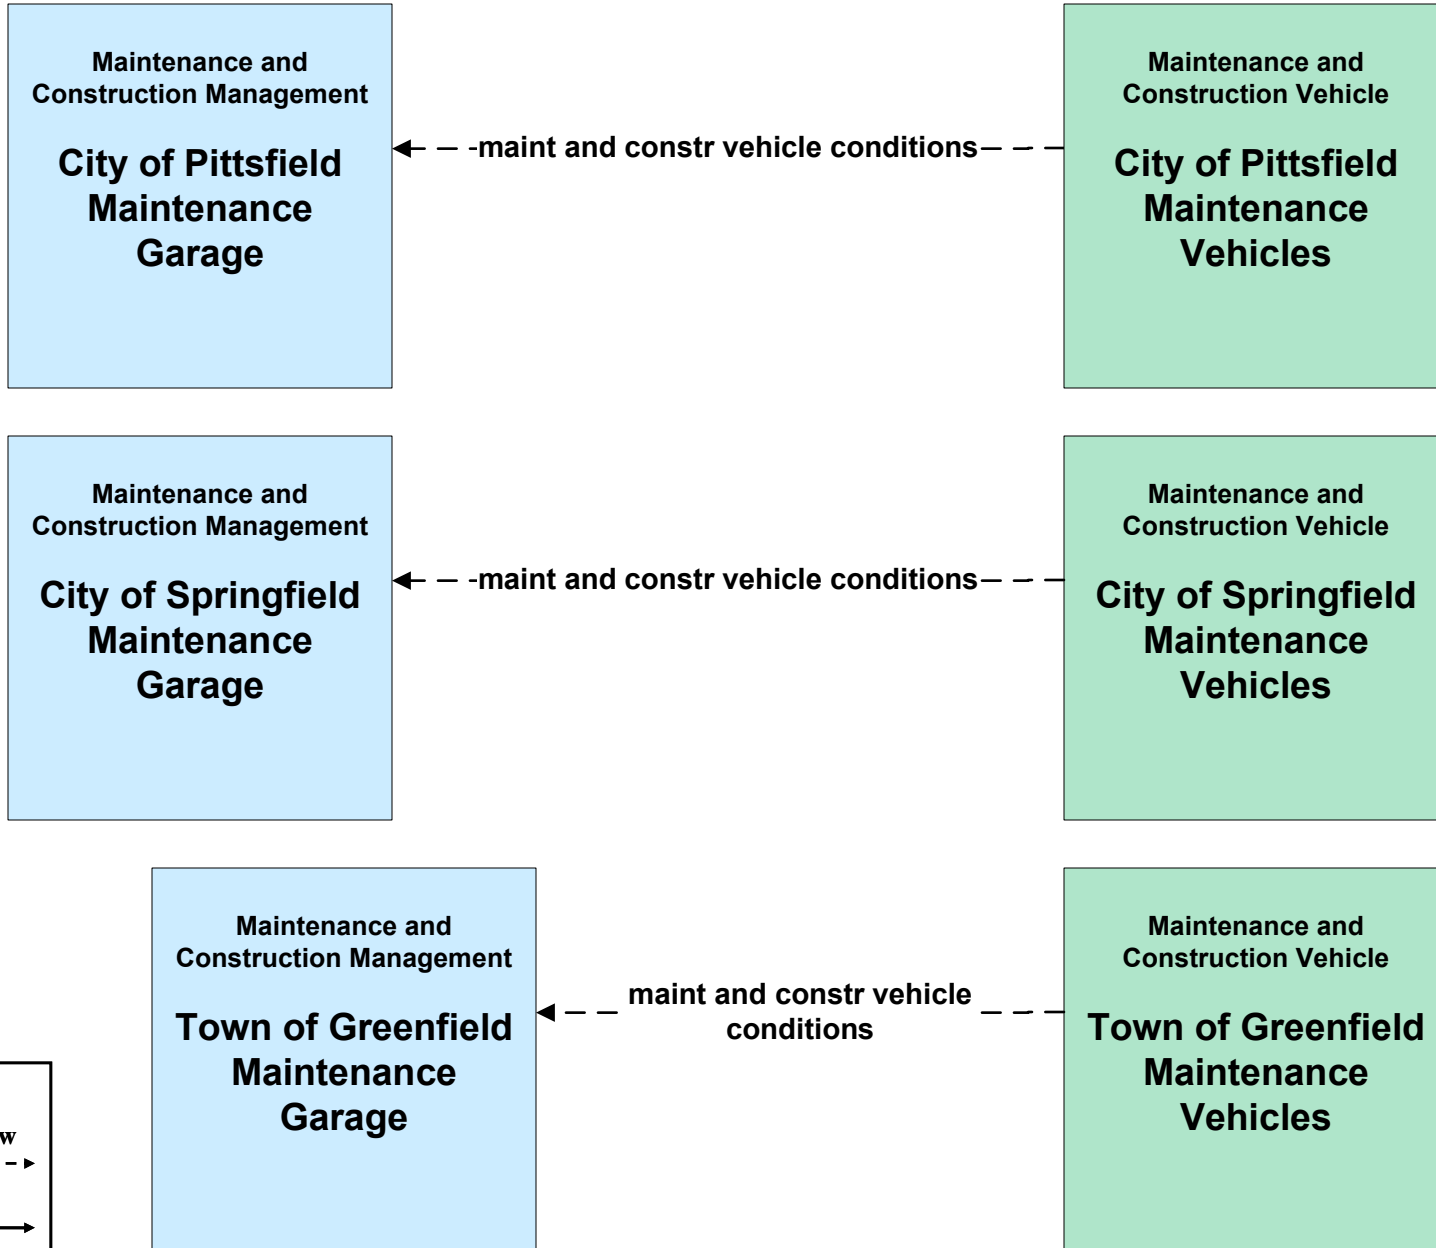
Maintenance and Construction Management

City of Pittsfield Maintenance Garage

maint and constr vehicle conditions

Maintenance and Construction Vehicle

City of Pittsfield Maintenance Vehicles

Maintenance and Construction Management

City of Springfield Maintenance Garage

maint and constr vehicle conditions

Maintenance and Construction Vehicle

City of Springfield Maintenance Vehicles

w

Maintenance and Construction Management

Town of Greenfield Maintenance Garage

maint and constr vehicle conditions

Maintenance and Construction Vehicle

Town of Greenfield Maintenance Vehicles